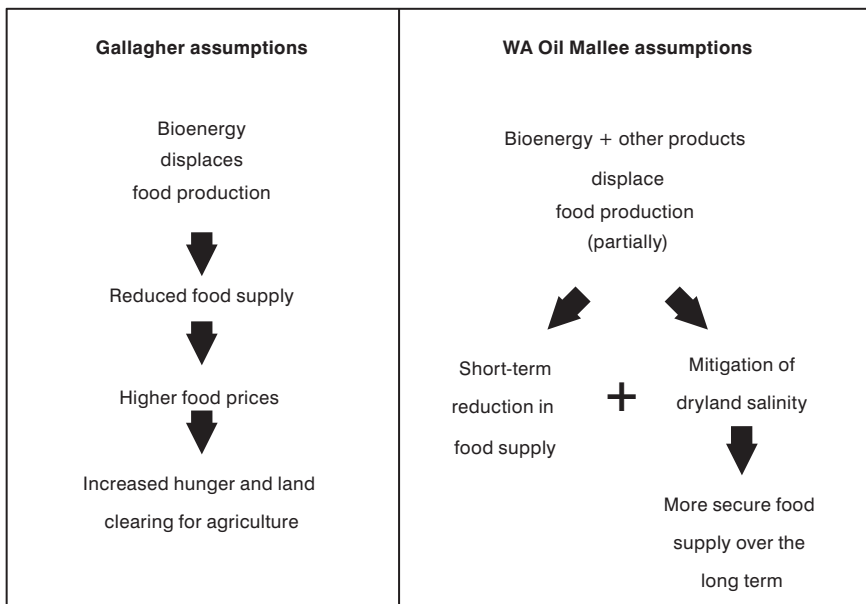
| Gallagher assumptions | WA Oil Mallee assumptions |
|---|---|
| Bioenergy displaces food production | Bioenergy + other products displace food production (partially) |
| Reduced food supply | Short-term reduction in food supply + Mitigation of dryland salinity |
| Higher food prices | More secure food supply over the long term |
| Increased hunger and land clearing for agriculture | |